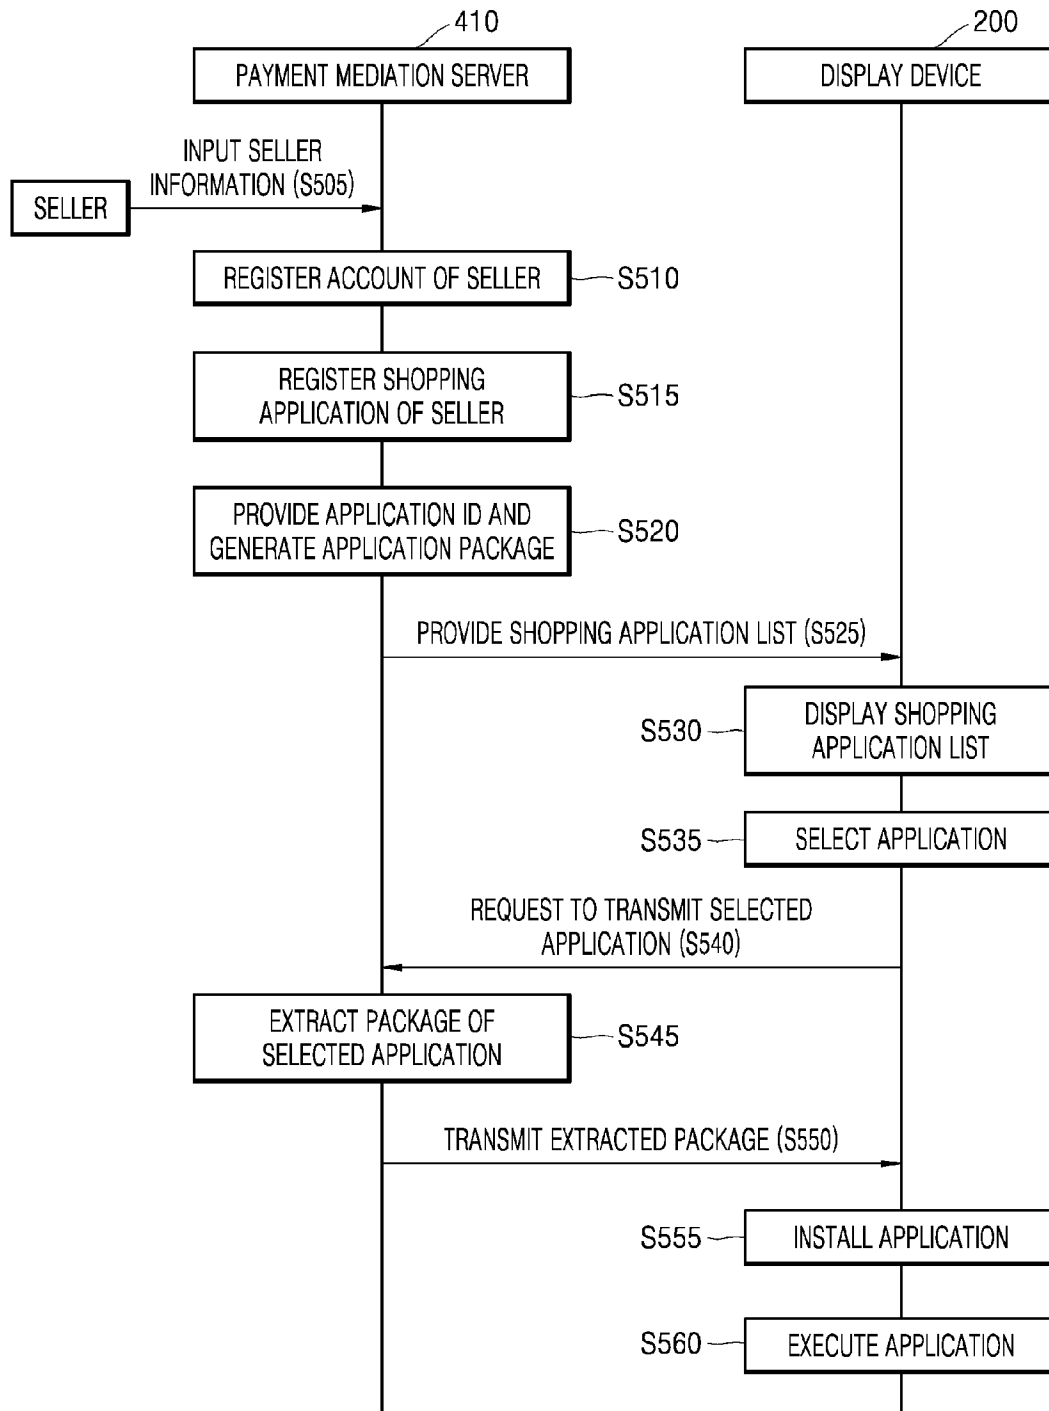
410

PAYMENT MEDIATION SERVER

200

DISPLAY DEVICE

INPUT SELLER INFORMATION (S505)

SELLER

REGISTER ACCOUNT OF SELLER

S510

REGISTER SHOPPING APPLICATION OF SELLER

S515

PROVIDE APPLICATION ID AND GENERATE APPLICATION PACKAGE

S520

PROVIDE SHOPPING APPLICATION LIST (S525)

S530

DISPLAY SHOPPING APPLICATION LIST

S535

SELECT APPLICATION

REQUEST TO TRANSMIT SELECTED APPLICATION (S540)

EXTRACT PACKAGE OF SELECTED APPLICATION

S545

TRANSMIT EXTRACTED PACKAGE (S550)

S555

INSTALL APPLICATION

S560

EXECUTE APPLICATION